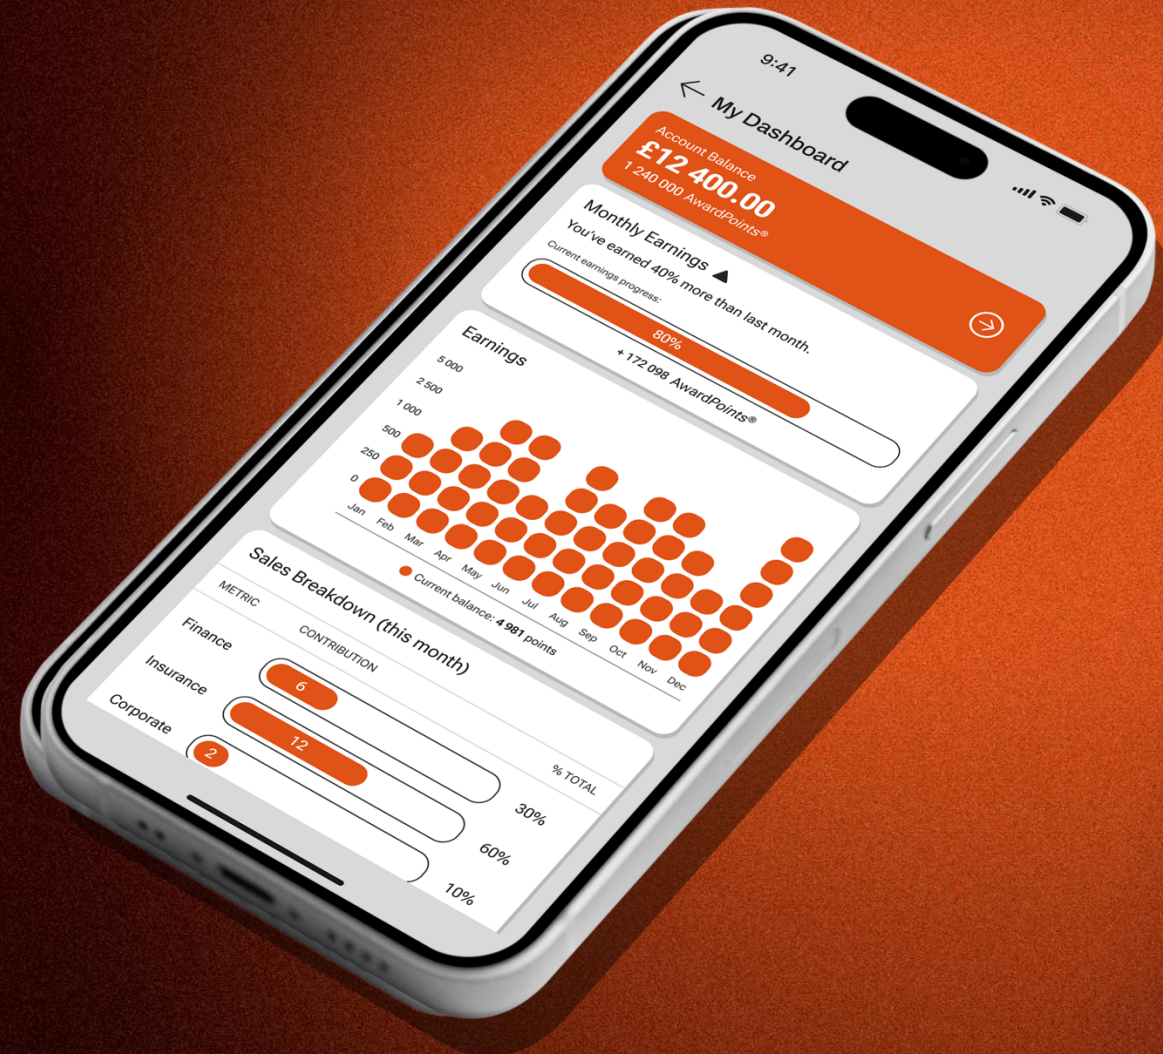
9:41

My Dashboard

Account Balance
£12 400.00
1 240 000 AwardPoints®

Monthly Earnings ▲
You've earned 40% more than last month.
Current earnings progress:
80%
+ 172 098 AwardPoints®

Earnings
5 000
2 500
1 000
500
250
0
Jan Feb Mar Apr May Jun Jul Aug Sep Oct Nov Dec
Current balance: 4 981 points

Sales Breakdown (this month)
| METRIC | CONTRIBUTION | % TOTAL |
|---|---|---|
| Finance | 6 | 30% |
| Insurance | 12 | 60% |
| Corporate | 2 | 10% |